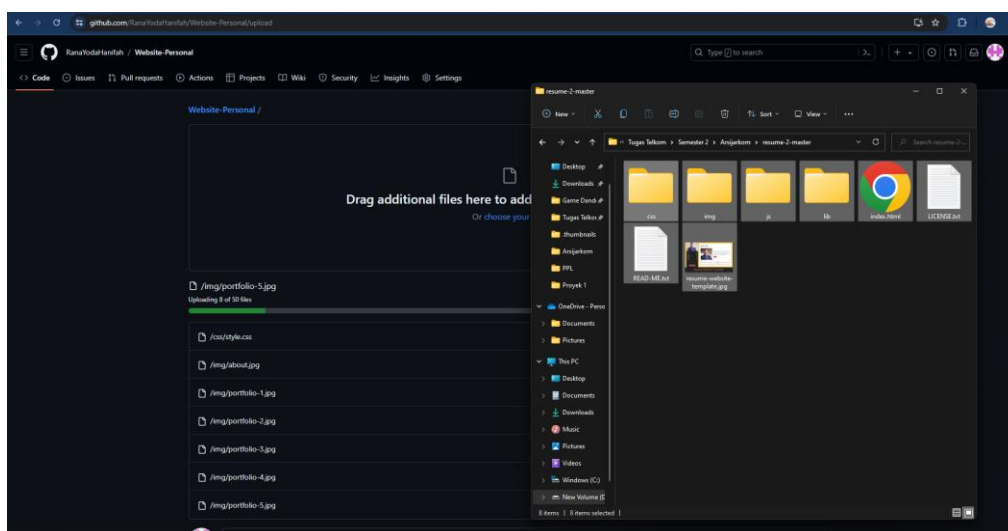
github.com/RanaYodaHanifah/Website-Personal/upload

RanaYodaHanifah / Website-Personal

Type / to search

<> Code  Issues  Pull requests  Actions  Projects  Wiki  Security  Insights  Settings

Website-Personal /

Drag additional files here to add

Or choose your

/img/portfolio-5.jpg
Uploading 8 of 50 files

/css/style.css

/img/about.jpg

/img/portfolio-1.jpg

/img/portfolio-2.jpg

/img/portfolio-3.jpg

/img/portfolio-4.jpg

/img/portfolio-5.jpg

resume-2-master

New  Sort  View  ...

Tugas Telkom > Semester 2 > Anijarkom > resume-2-master

Search resume-2-...

Desktop
Downloads
Game Dandi
Tugas Telkom
.thumbnails
Anijarkom
PPL
Proyek 1
OneDrive - Perso
Documents
Pictures
This PC
Desktop
Documents
Downloads
Music
Pictures
Videos
Windows (C:)
New Volume (D

css
img
js
lib
index.html
LICENSE.txt
READ-ME.txt
resume-website-template.jpg

8 items | 8 items selected |